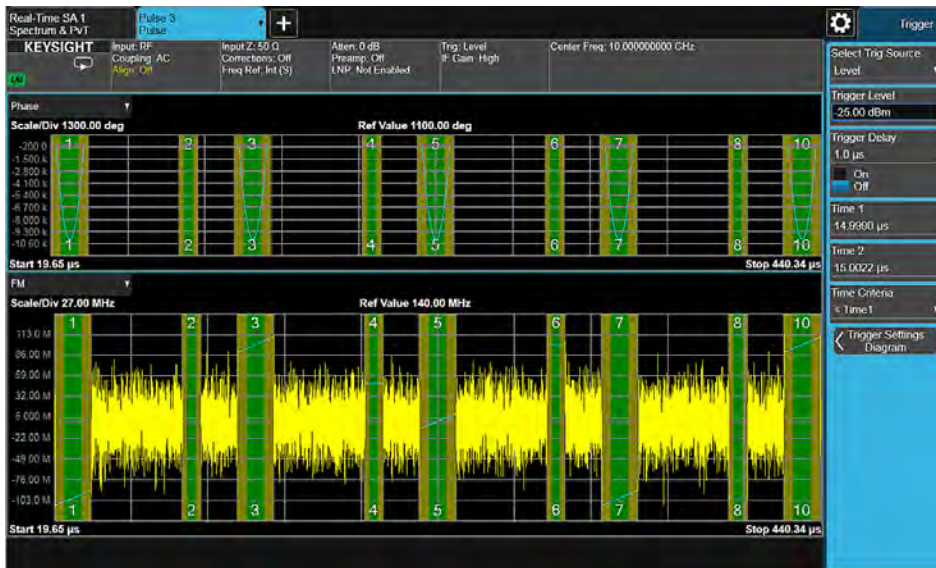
Real-Time SA 1
Spectrum & PvT

Pulse 3
Pulse

+

Trigger

KEYSIGHT

LXI

Input: RF
Coupling: AC
Align: Off

Input Z: 50 Ω
Corrections: Off
Freq Ref: Int (S)

Atten: 0 dB
Preamp: Off
LNP: Not Enabled

Trig: Level
IF Gain: High

Center Freq: 10.000000000 GHz

Select Trig Source
Level

Trigger Level
-25.00 dBm

Trigger Delay
1.0 µs
On
Off

Time 1
14.9990 µs

Time 2
15.0022 µs

Time Criteria
< Time1

Trigger Settings Diagram

Phase

Scale/Div 1300.00 deg

Ref Value 1100.00 deg

-200.0
-1.500 k
-2.800 k
-4.100 k
-5.400 k
-6.700 k
-8.000 k
-9.300 k
-10.60 k

1 2 3 4 5 6 7 8 10
1 2 3 4 5 6 7 8 10

Start 19.65 µs

Stop 440.34 µs

FM

Scale/Div 27.00 MHz

Ref Value 140.00 MHz

113.0 M
86.00 M
59.00 M
32.00 M
5.000 M
-22.00 M
-49.00 M
-76.00 M
-103.0 M

1 2 3 4 5 6 7 8 10
1 2 3 4 5 6 7 8 10

Start 19.65 µs

Stop 440.34 µs